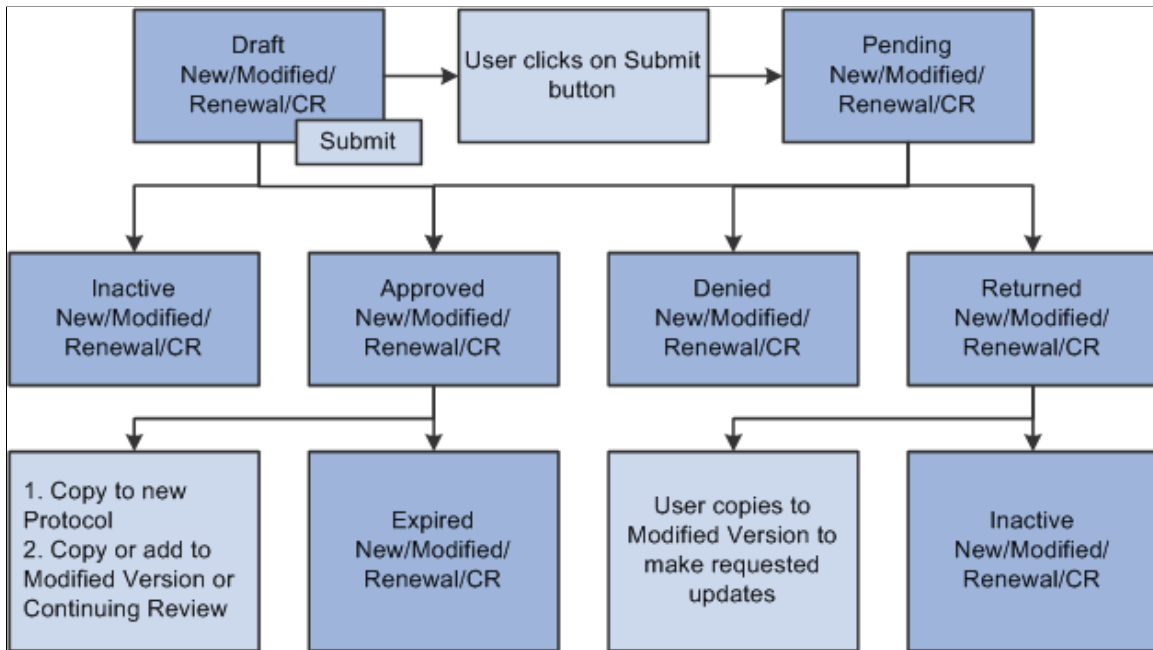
Draft
New/Modified/
Renewal/CR

Submit

User clicks on Submit button

Pending
New/Modified/
Renewal/CR

Inactive
New/Modified/
Renewal/CR

Approved
New/Modified/
Renewal/CR

Denied
New/Modified/
Renewal/CR

Returned
New/Modified/
Renewal/CR

1. Copy to new Protocol
2. Copy or add to Modified Version or Continuing Review

Expired
New/Modified/
Renewal/CR

User copies to Modified Version to make requested updates

Inactive
New/Modified/
Renewal/CR